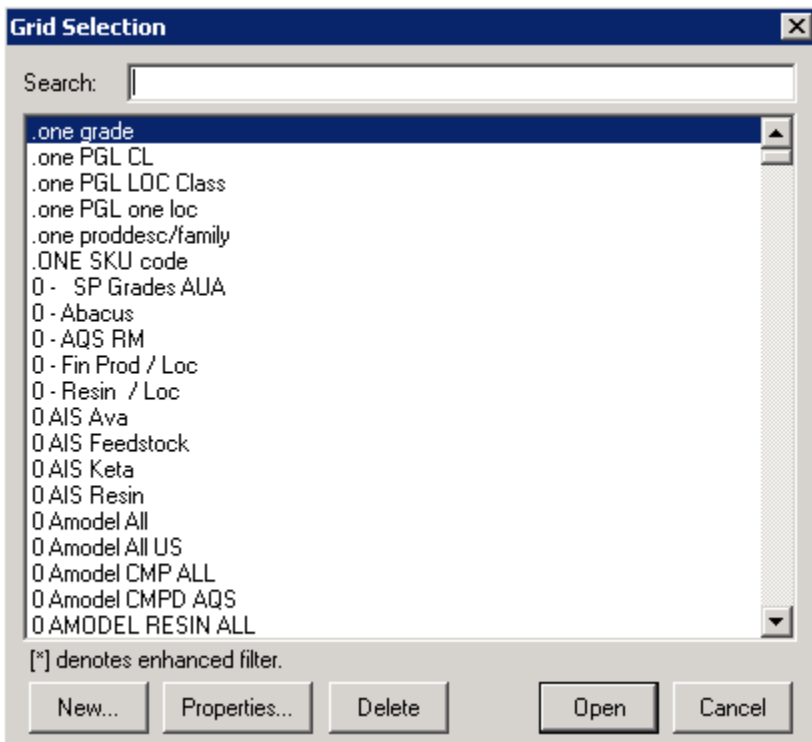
Grid Selection

Search:

.one grade
.one PGL CL
.one PGL LOC Class
.one PGL one loc
.one proddesc/family
.ONE SKU code
0 - SP Grades AUA
0 - Abacus
0 - AQS RM
0 - Fin Prod / Loc
0 - Resin / Loc
0 AIS Ava
0 AIS Feedstock
0 AIS Keta
0 AIS Resin
0 Amodel All
0 Amodel All US
0 Amodel CMP ALL
0 Amodel CMPD AQS
0 AMODEL RESIN ALL

[*] denotes enhanced filter.

New... Properties... Delete Open Cancel